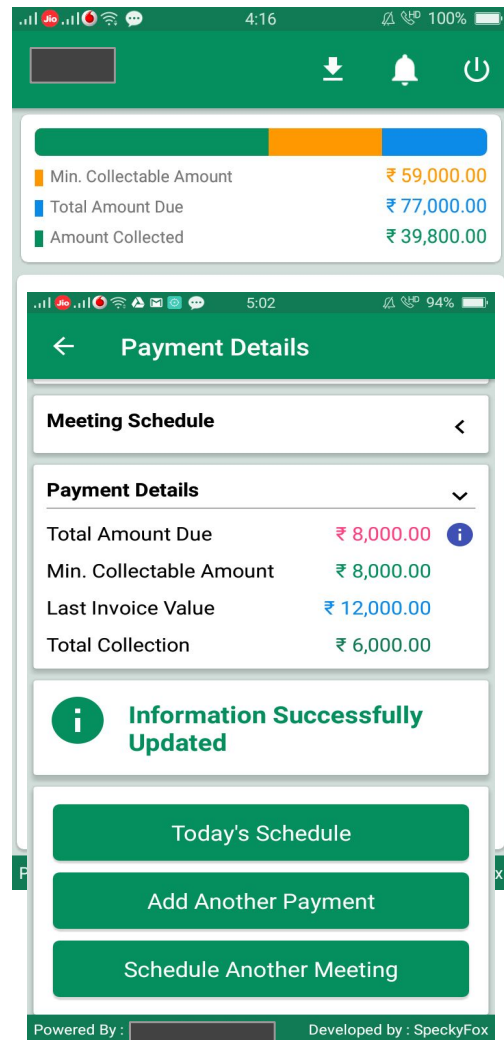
Jio 4:16 HD 100%

Min. Collectable Amount ₹ 59,000.00
Total Amount Due ₹ 77,000.00
Amount Collected ₹ 39,800.00

Jio 5:02 HD 94%

Payment Details

Meeting Schedule

Payment Details
Total Amount Due ₹ 8,000.00
Min. Collectable Amount ₹ 8,000.00
Last Invoice Value ₹ 12,000.00
Total Collection ₹ 6,000.00

Information Successfully Updated

Today's Schedule
Add Another Payment
Schedule Another Meeting

P x

Powered By : Developed by : SpeckyFox